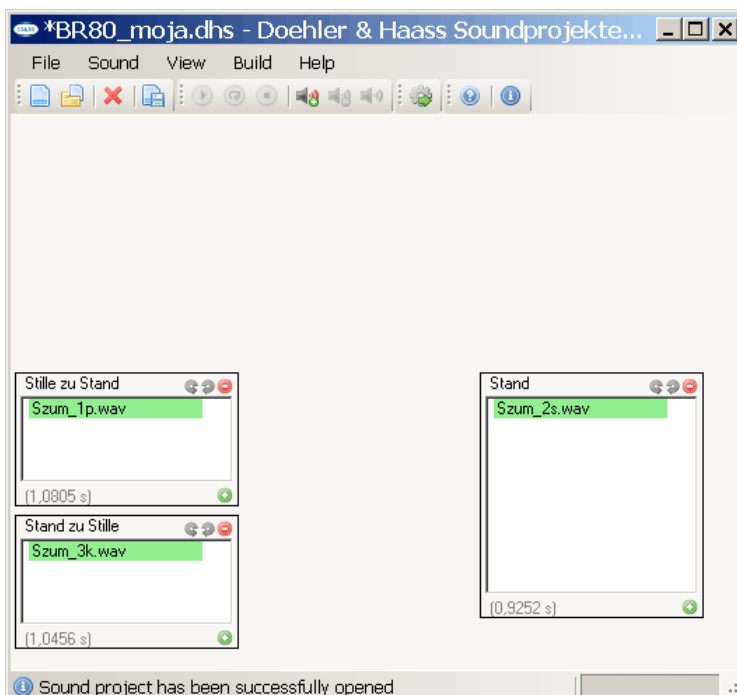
*BR80_moja.dhs - Doehler & Haass Soundprojekte...

File Sound View Build Help

Stille zu Stand
Szum_1p.wav
(1,0805 s)

Stand zu Stille
Szum_3k.wav
(1,0456 s)

Stand
Szum_2s.wav
(0,9252 s)

Sound project has been successfully opened